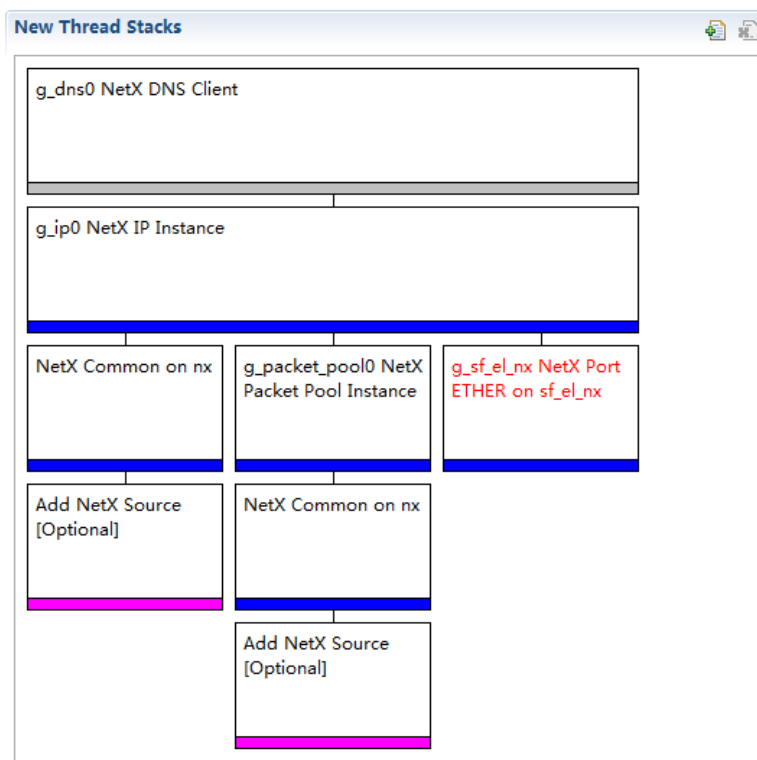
New Thread Stacks

g_dns0 NetX DNS Client

g_ip0 NetX IP Instance

NetX Common on nx

g_packet_pool0 NetX Packet Pool Instance

g_sf_el_nx NetX Port ETHER on sf_el_nx

Add NetX Source [Optional]

NetX Common on nx

Add NetX Source [Optional]